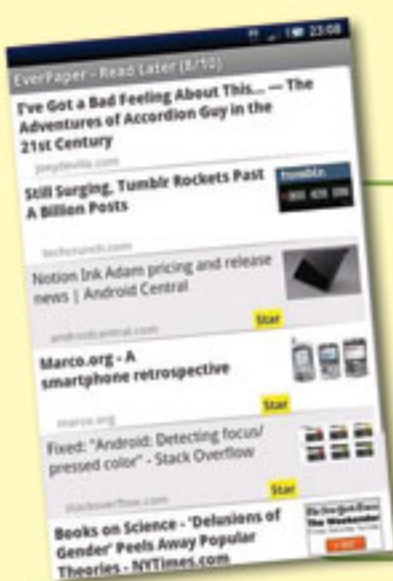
23:08

EverPaper - Read Later (8/10)

I've Got a Bad Feeling About This... — The Adventures of Accordion Guy in the 21st Century

joeydevilla.com

Still Surging, Tumblr Rockets Past A Billion Posts

tumblr.

techcrunch.com

Notion Ink Adam pricing and release news | Android Central

androidcentral.com

Star

Marco.org - A smartphone retrospective

marco.org

Star

Fixed: "Android: Detecting focus/ pressed color" - Stack Overflow

stackoverflow.com

Star

Books on Science - 'Delusions of Gender' Peels Away Popular Theories - NYTimes.com

The New York Times
The Weekender